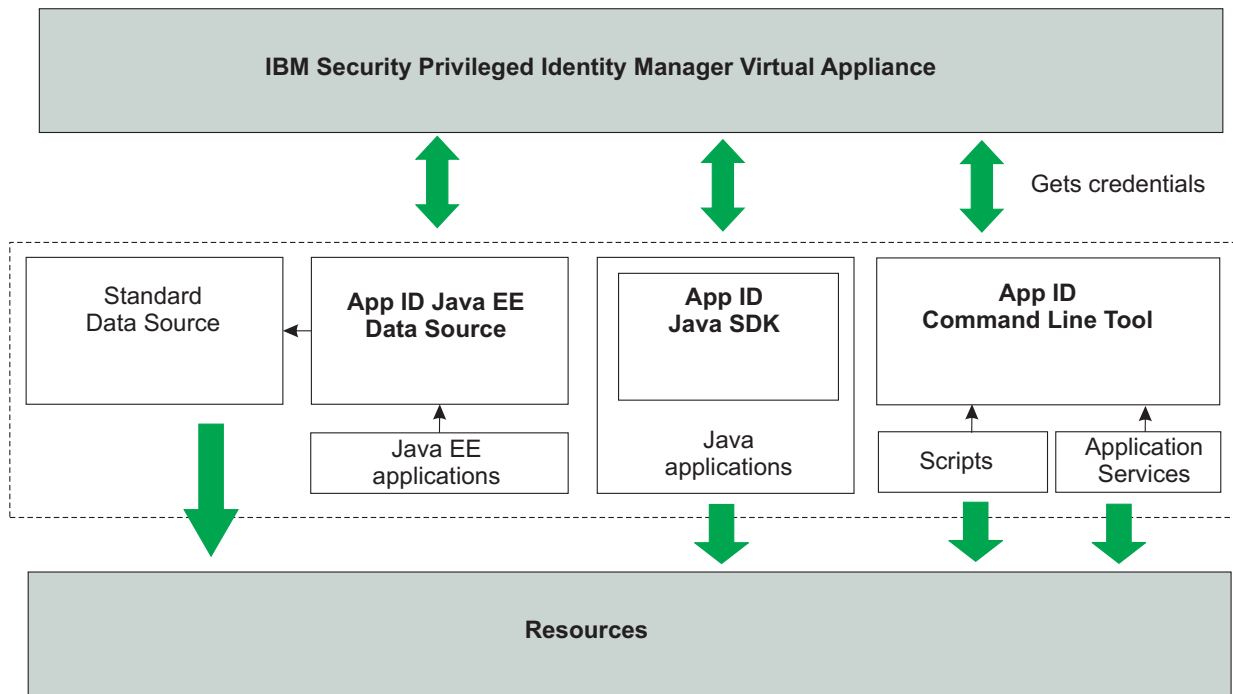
IBM Security Privileged Identity Manager Virtual Appliance

Gets credentials

Standard Data Source

App ID Java EE Data Source

Java EE applications

App ID Java SDK

Java applications

App ID Command Line Tool

Scripts

Application Services

Resources